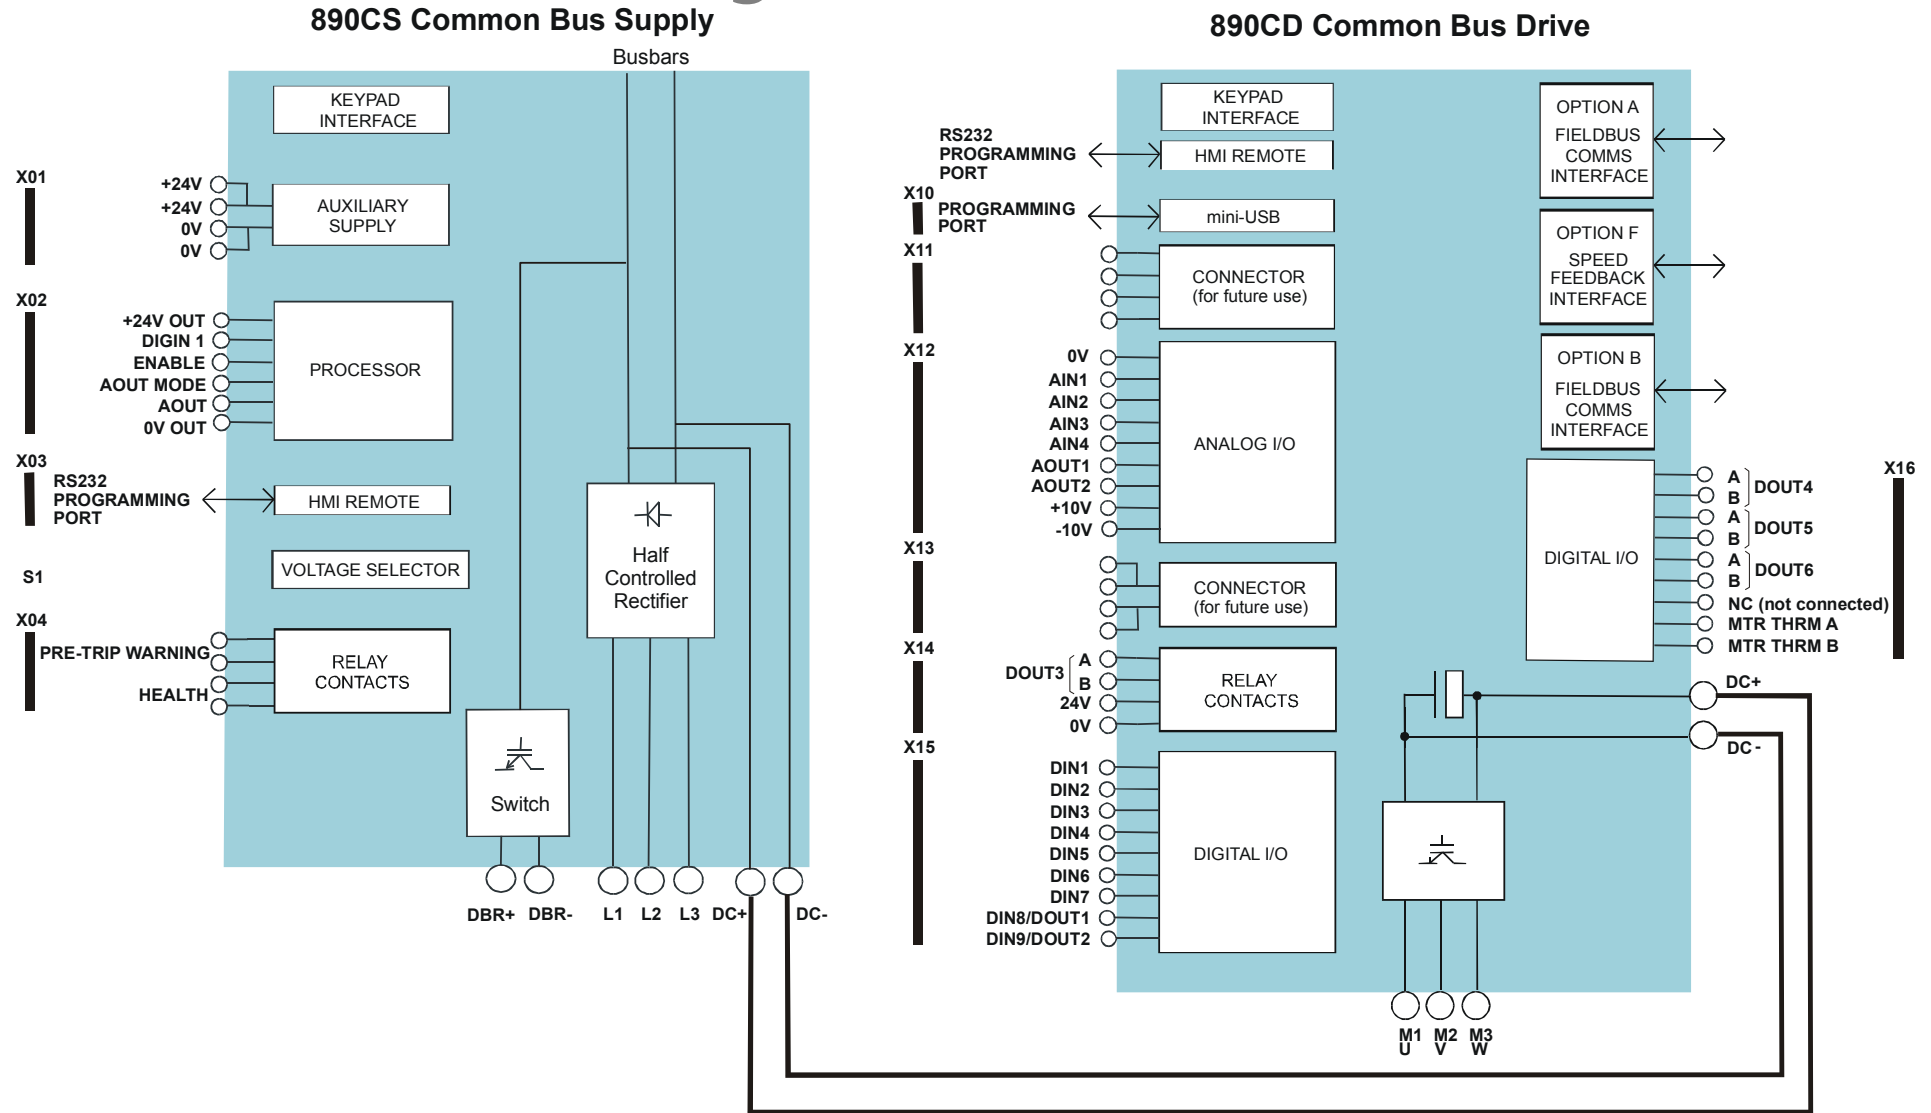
890CS Common Bus Supply

Busbars

KEYPAD INTERFACE

X01
+24V
+24V
0V
0V
AUXILIARY SUPPLY

X02
+24V OUT
DIGIN 1
ENABLE
AOUT MODE
AOUT
0V OUT
PROCESSOR

X03
RS232 PROGRAMMING PORT
HMI REMOTE

S1
VOLTAGE SELECTOR

X04
PRE-TRIP WARNING
HEALTH
RELAY CONTACTS

Half Controlled Rectifier

Switch

DBR+ DBR- L1 L2 L3 DC+ DC-

890CD Common Bus Drive

KEYPAD INTERFACE

RS232 PROGRAMMING PORT
HMI REMOTE

X10
PROGRAMMING PORT
mini-USB

X11
CONNECTOR (for future use)

X12
0V
AIN1
AIN2
AIN3
AIN4
AOUT1
AOUT2
+10V
-10V
ANALOG I/O

X13
CONNECTOR (for future use)

X14
DOUT3 A
B
24V
0V
RELAY CONTACTS

X15
DIN1
DIN2
DIN3
DIN4
DIN5
DIN6
DIN7
DIN8/DOUT1
DIN9/DOUT2
DIGITAL I/O

OPTION A
FIELDBUS COMMS INTERFACE

OPTION F
SPEED FEEDBACK INTERFACE

OPTION B
FIELDBUS COMMS INTERFACE

X16
DIGITAL I/O
A
B DOUT4
A
B DOUT5
A
B DOUT6
NC (not connected)
MTR THRM A
MTR THRM B

DC+
DC -

M1 U
M2 V
M3 W